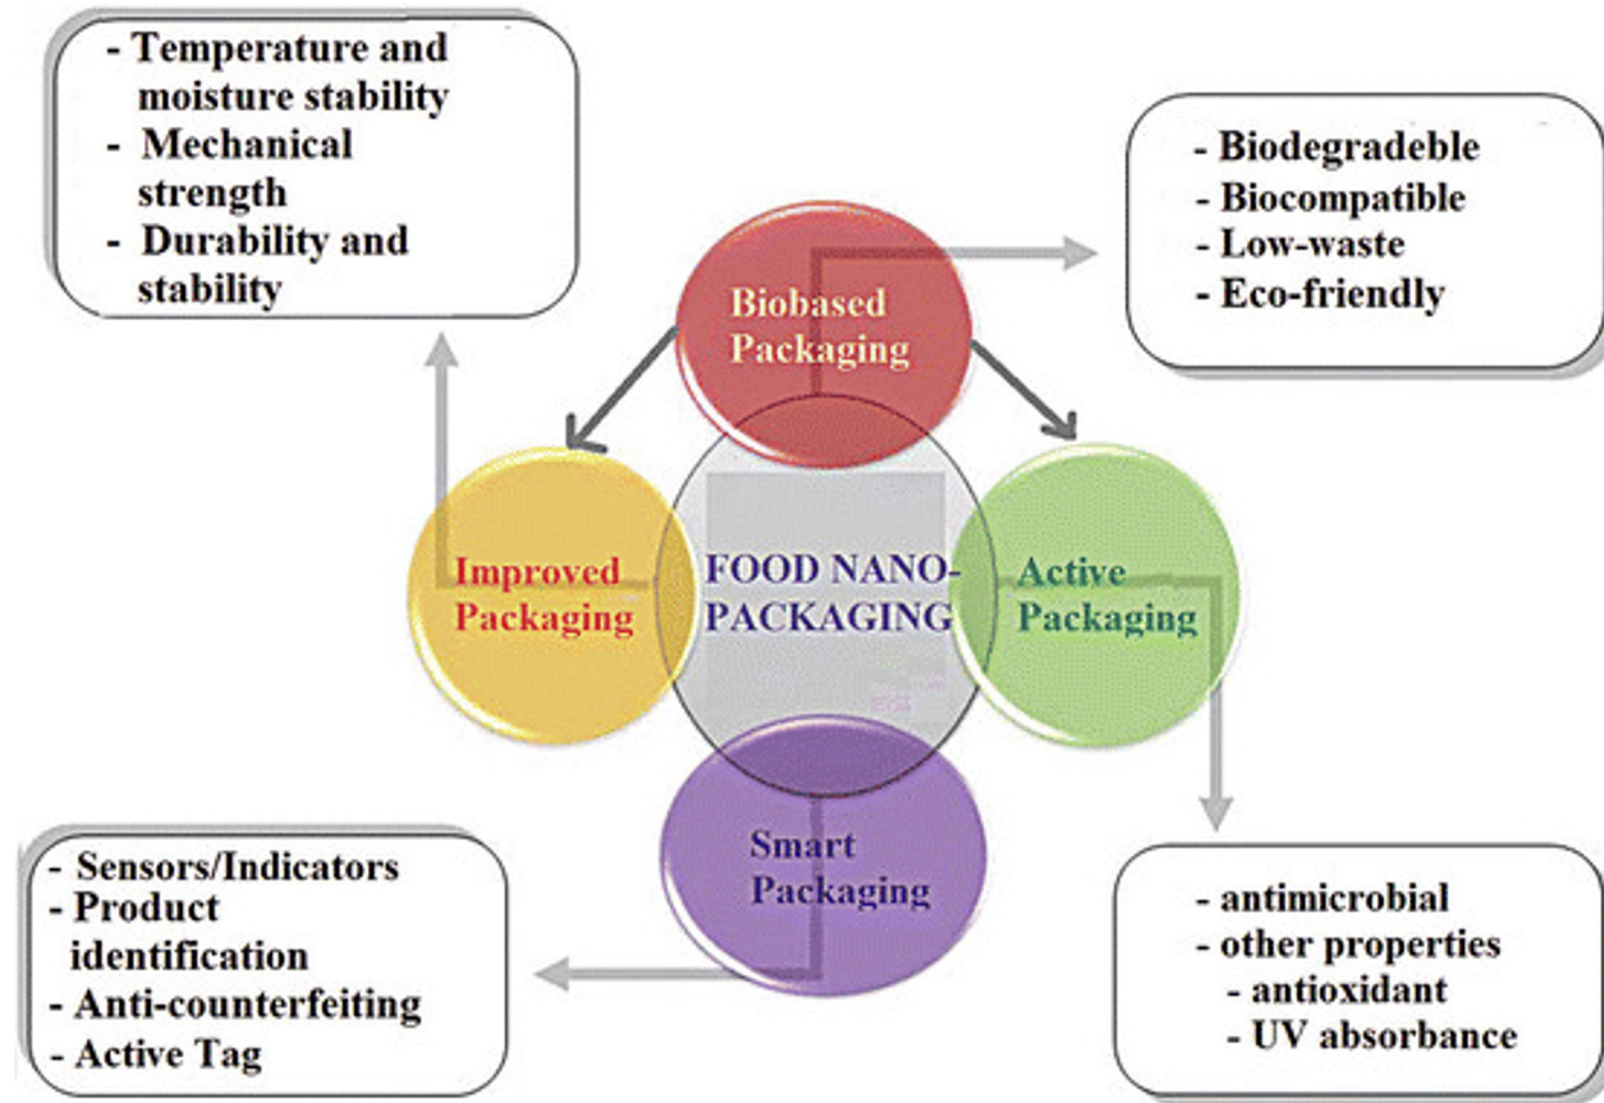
- Temperature and moisture stability
- Mechanical strength
- Durability and stability

- Biodegradeble
- Biocompatible
- Low-waste
- Eco-friendly

Biobased Packaging

Improved Packaging

FOOD NANO-PACKAGING

Active Packaging

Smart Packaging

- Sensors/Indicators
- Product identification
- Anti-counterfeiting
- Active Tag

- antimicrobial
- other properties
- antioxidant
- UV absorbance